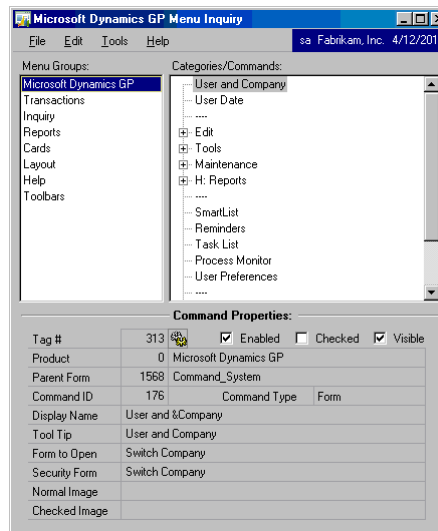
Microsoft Dynamics GP Menu Inquiry

File Edit Tools Help

sa Fabrikam, Inc. 4/12/201

Menu Groups:
Microsoft Dynamics GP
Transactions
Inquiry
Reports
Cards
Layout
Help
Toolbars

Categories/Commands:
User and Company
User Date
----
Edit
Tools
Maintenance
H: Reports
----
SmartList
Reminders
Task List
Process Monitor
User Preferences
----

Command Properties:

| Tag # | 313 | Enabled | Checked | Visible |
|---|---|---|---|---|
| Product | 0 | Microsoft Dynamics GP | | |
| Parent Form | 1568 | Command_System | | |
| Command ID | 176 | Command Type | Form | |
| Display Name | User and &Company | | | |
| Tool Tip | User and Company | | | |
| Form to Open | Switch Company | | | |
| Security Form | Switch Company | | | |
| Normal Image | | | | |
| Checked Image | | | | |